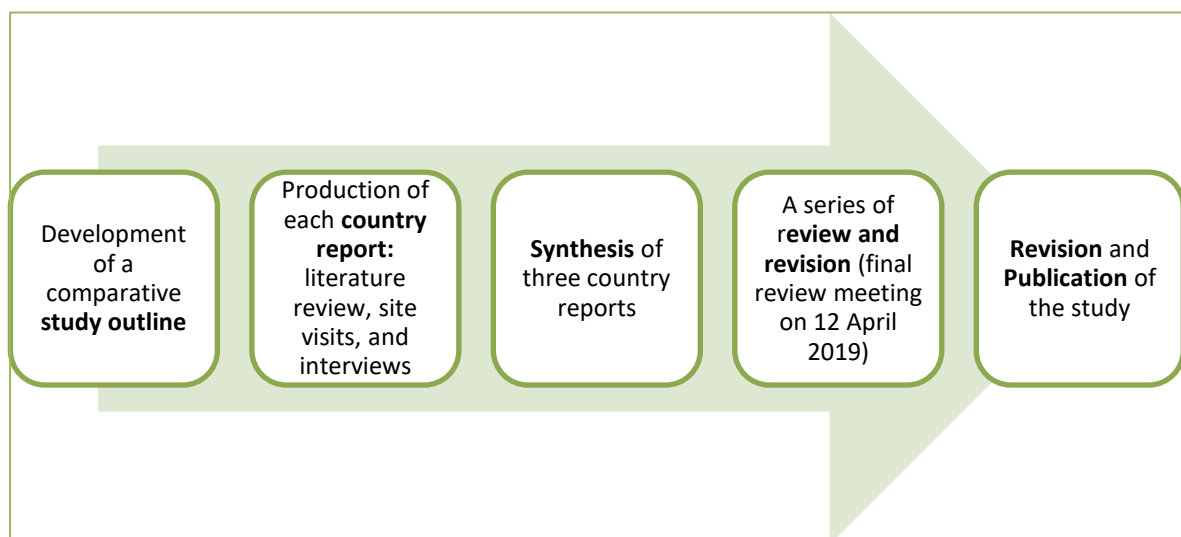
Development of a comparative study outline

Production of each country report: literature review, site visits, and interviews

Synthesis of three country reports

A series of review and revision (final review meeting on 12 April 2019)

Revision and Publication of the study